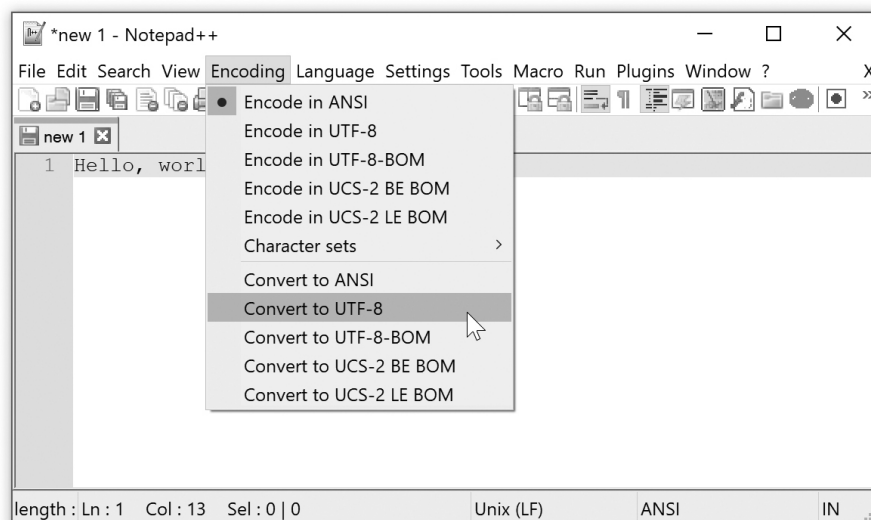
*new 1 - Notepad++

File Edit Search View Encoding Language Settings Tools Macro Run Plugins Window ?

new 1

1 Hello, worl

Encode in ANSI
Encode in UTF-8
Encode in UTF-8-BOM
Encode in UCS-2 BE BOM
Encode in UCS-2 LE BOM
Character sets
Convert to ANSI
Convert to UTF-8
Convert to UTF-8-BOM
Convert to UCS-2 BE BOM
Convert to UCS-2 LE BOM

length : Ln : 1 Col : 13 Sel : 0 | 0 Unix (LF) ANSI IN